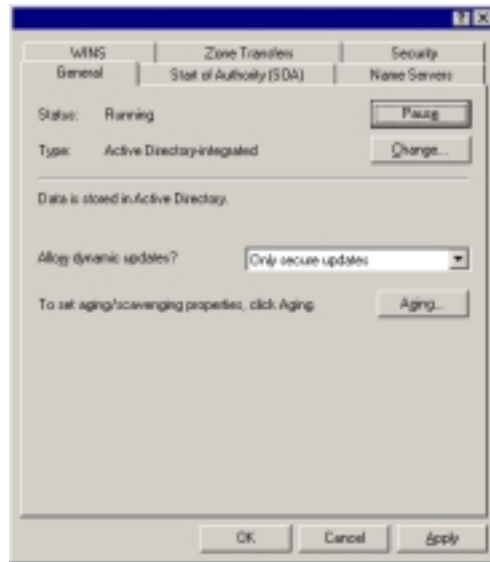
? X

WINS | Zone Transfers | Security
General | Start of Authority (SOA) | Name Servers

Status: Running
Pause

Type: Active Directory-integrated
Change...

Data is stored in Active Directory.

Allow dynamic updates?
Only secure updates

To set aging/scavenging properties, click Aging.
Aging...

OK
Cancel
Apply